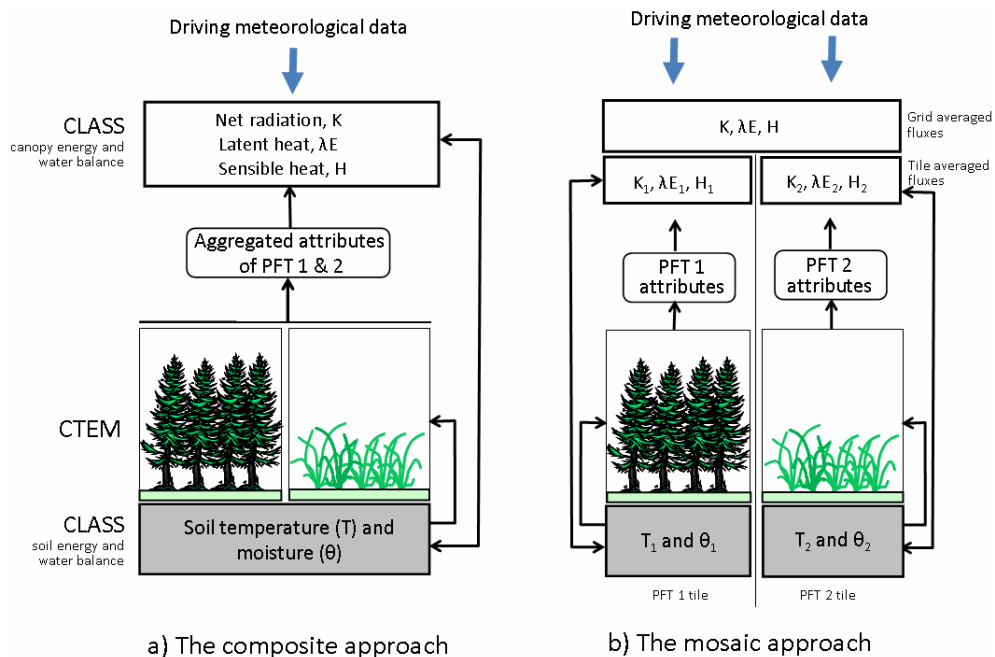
Driving meteorological data

CLASS
canopy energy and water balance

Net radiation, K
Latent heat, λE
Sensible heat, H

Aggregated attributes of PFT 1 & 2

CTEM

CLASS
soil energy and water balance

Soil temperature (T) and moisture (θ)

a) The composite approach

Driving meteorological data

K, λE, H

Grid averaged fluxes

$K_1$, $\lambda E_1$, $H_1$

$K_2$, $\lambda E_2$, $H_2$

Tile averaged fluxes

PFT 1 attributes

PFT 2 attributes

$T_1$ and $\theta_1$

$T_2$ and $\theta_2$

PFT 1 tile

PFT 2 tile

b) The mosaic approach